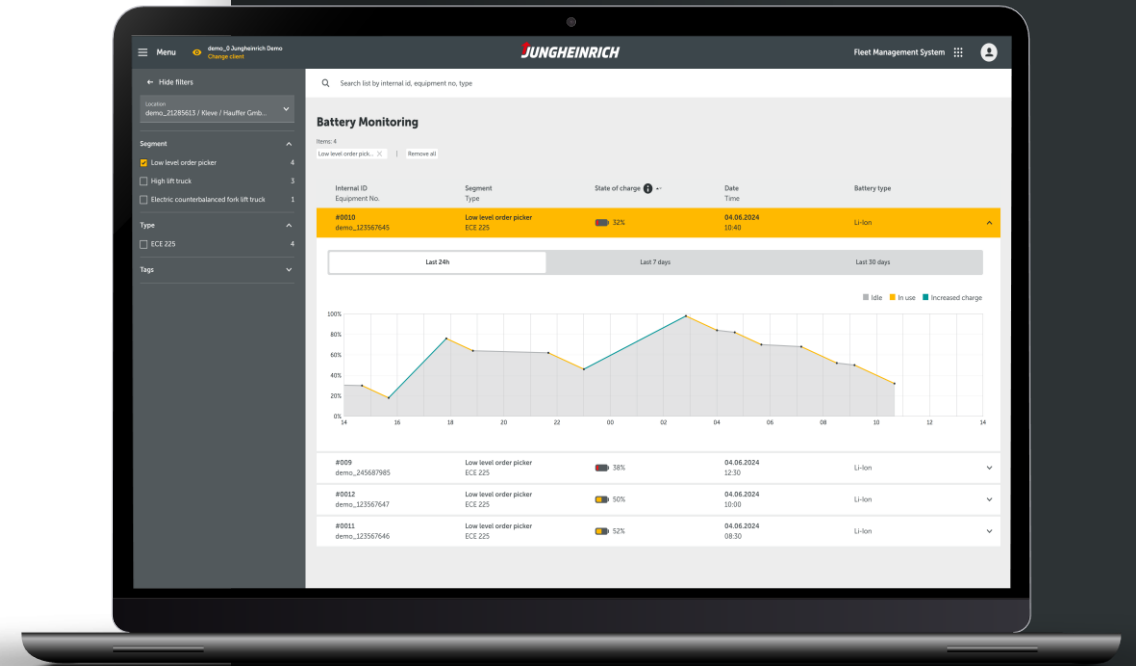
Menu
demo_0 Jungheinrich Demo
Change client
JUNGHEINRICH
Fleet Management System

Hide filters
Location
demo_21285613 / Kleve / Hauffer Gmb...

Segment
Low level order picker 4
High lift truck 3
Electric counterbalanced fork lift truck 1

Type
ECE 225 4

Tags

Search list by internal id, equipment no, type

Battery Monitoring
Items: 4
Low level order pick...
Remove all

| Internal ID Equipment No. | Segment Type | State of charge | Date Time | Battery type |
|---|---|---|---|---|
| #0010 demo_123567645 | Low level order picker ECE 225 | 32% | 04.06.2024 10:40 | Li-Ion |

Last 24h
Last 7 days
Last 30 days

Idle In use Increased charge

100%
80%
60%
40%
20%
0%
14 16 18 20 22 00 02 04 06 08 10 12 14

| Internal ID Equipment No. | Segment Type | State of charge | Date Time | Battery type |
|---|---|---|---|---|
| #009 demo_245687985 | Low level order picker ECE 225 | 38% | 04.06.2024 12:30 | Li-Ion |
| #0012 demo_123567647 | Low level order picker ECE 225 | 50% | 04.06.2024 10:00 | Li-Ion |
| #0011 demo_123567646 | Low level order picker ECE 225 | 52% | 04.06.2024 08:30 | Li-Ion |